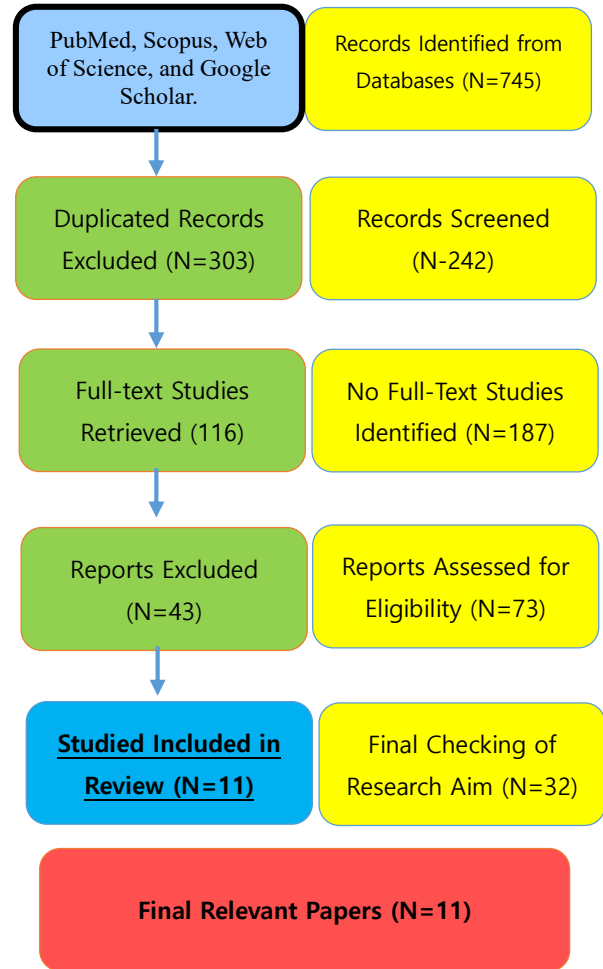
PubMed, Scopus, Web of Science, and Google Scholar.

Records Identified from Databases (N=745)

Duplicated Records Excluded (N=303)

Records Screened (N-242)

Full-text Studies Retrieved (116)

No Full-Text Studies Identified (N=187)

Reports Excluded (N=43)

Reports Assessed for Eligibility (N=73)

Studied Included in Review (N=11)

Final Checking of Research Aim (N=32)

Final Relevant Papers (N=11)